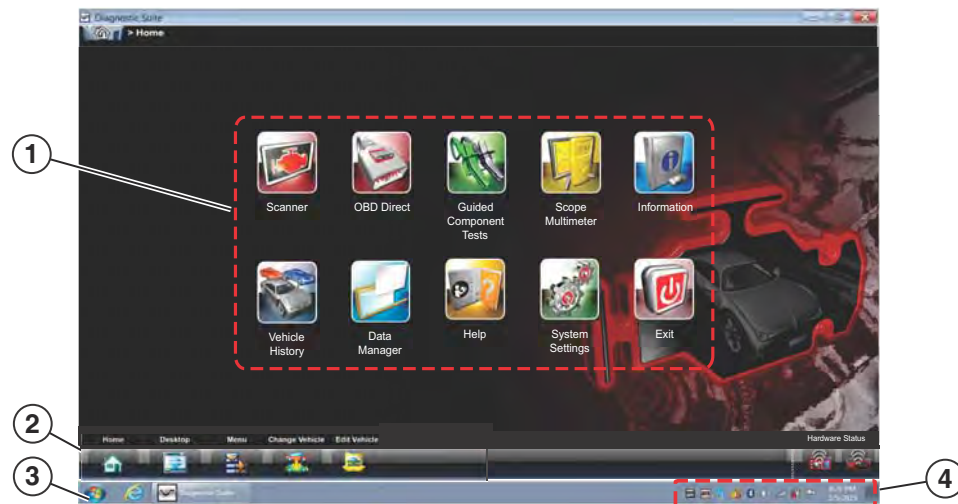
Diagnostic Suite

> Home

1

Scanner

OBD Direct

Guided Component Tests

Scope Multimeter

Information

Vehicle History

Data Manager

Help

System Settings

Exit

2

Home Desktop Menu Change Vehicle Edit Vehicle

Hardware Status

3

Diagnostic Suite

4

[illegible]